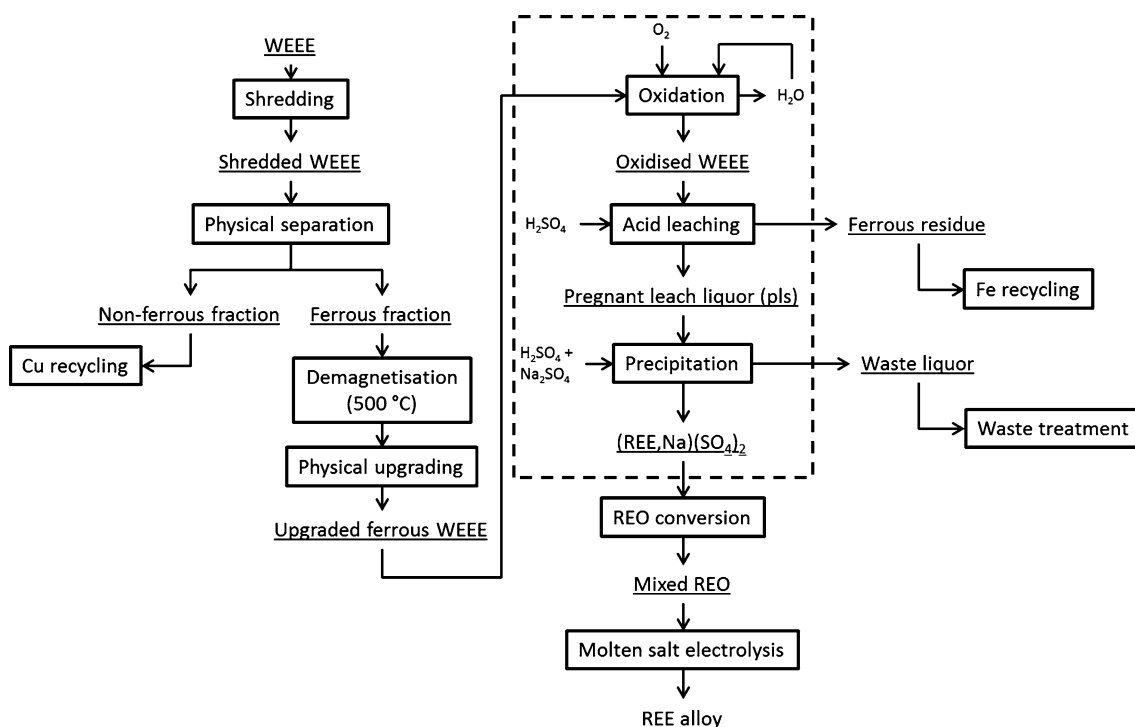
WEEE

Shredding

Shredded WEEE

Physical separation

Non-ferrous fraction

Ferrous fraction

Cu recycling

Demagnetisation (500 °C)

Physical upgrading

Upgraded ferrous WEEE

$O_2$

Oxidation

$H_2O$

Oxidised WEEE

$H_2SO_4$

Acid leaching

Ferrous residue

Fe recycling

Pregnant leach liquor (pls)

$H_2SO_4$ + $Na_2SO_4$

Precipitation

Waste liquor

Waste treatment

(REE,Na)$(SO_4)_2$

REO conversion

Mixed REO

Molten salt electrolysis

REE alloy